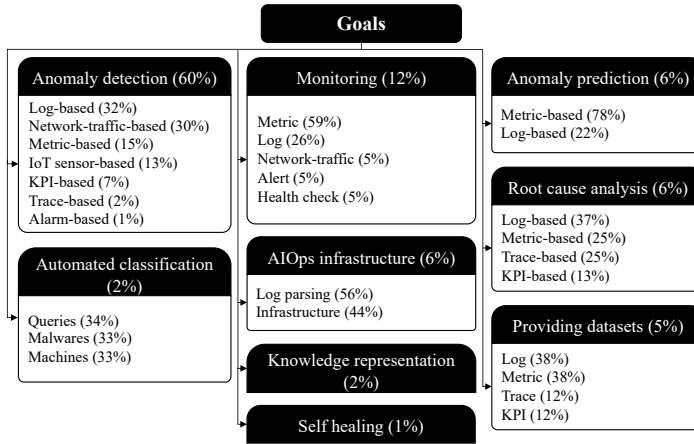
Goals

Anomaly detection (60%)

Log-based (32%)
Network-traffic-based (30%)
Metric-based (15%)
IoT sensor-based (13%)
KPI-based (7%)
Trace-based (2%)
Alarm-based (1%)

Automated classification (2%)

Queries (34%)
Malwares (33%)
Machines (33%)

Monitoring (12%)

Metric (59%)
Log (26%)
Network-traffic (5%)
Alert (5%)
Health check (5%)

AIOps infrastructure (6%)

Log parsing (56%)
Infrastructure (44%)

Knowledge representation (2%)

Self healing (1%)

Anomaly prediction (6%)

Metric-based (78%)
Log-based (22%)

Root cause analysis (6%)

Log-based (37%)
Metric-based (25%)
Trace-based (25%)
KPI-based (13%)

Providing datasets (5%)

Log (38%)
Metric (38%)
Trace (12%)
KPI (12%)